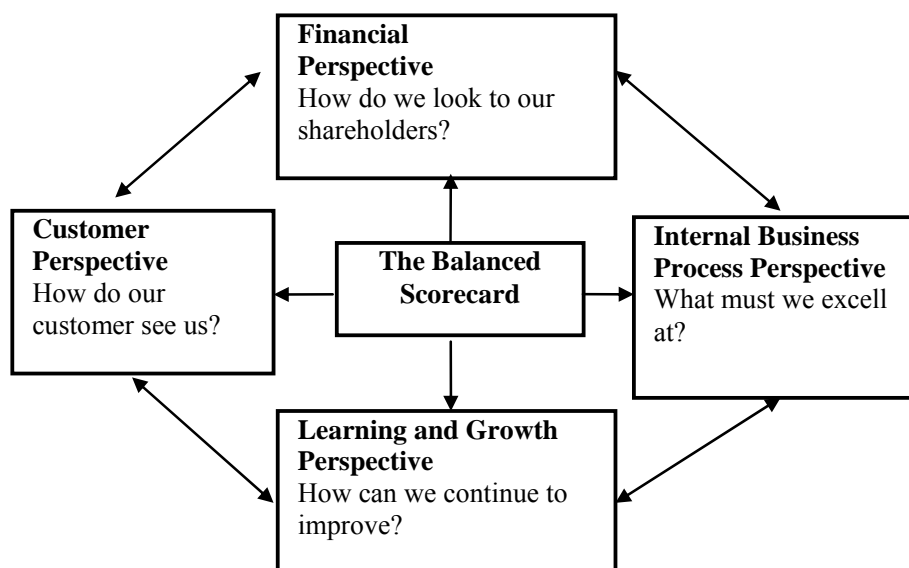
**Financial Perspective**
How do we look to our shareholders?

**Customer Perspective**
How do our customer see us?

**The Balanced Scorecard**

**Internal Business Process Perspective**
What must we excell at?

**Learning and Growth Perspective**
How can we continue to improve?